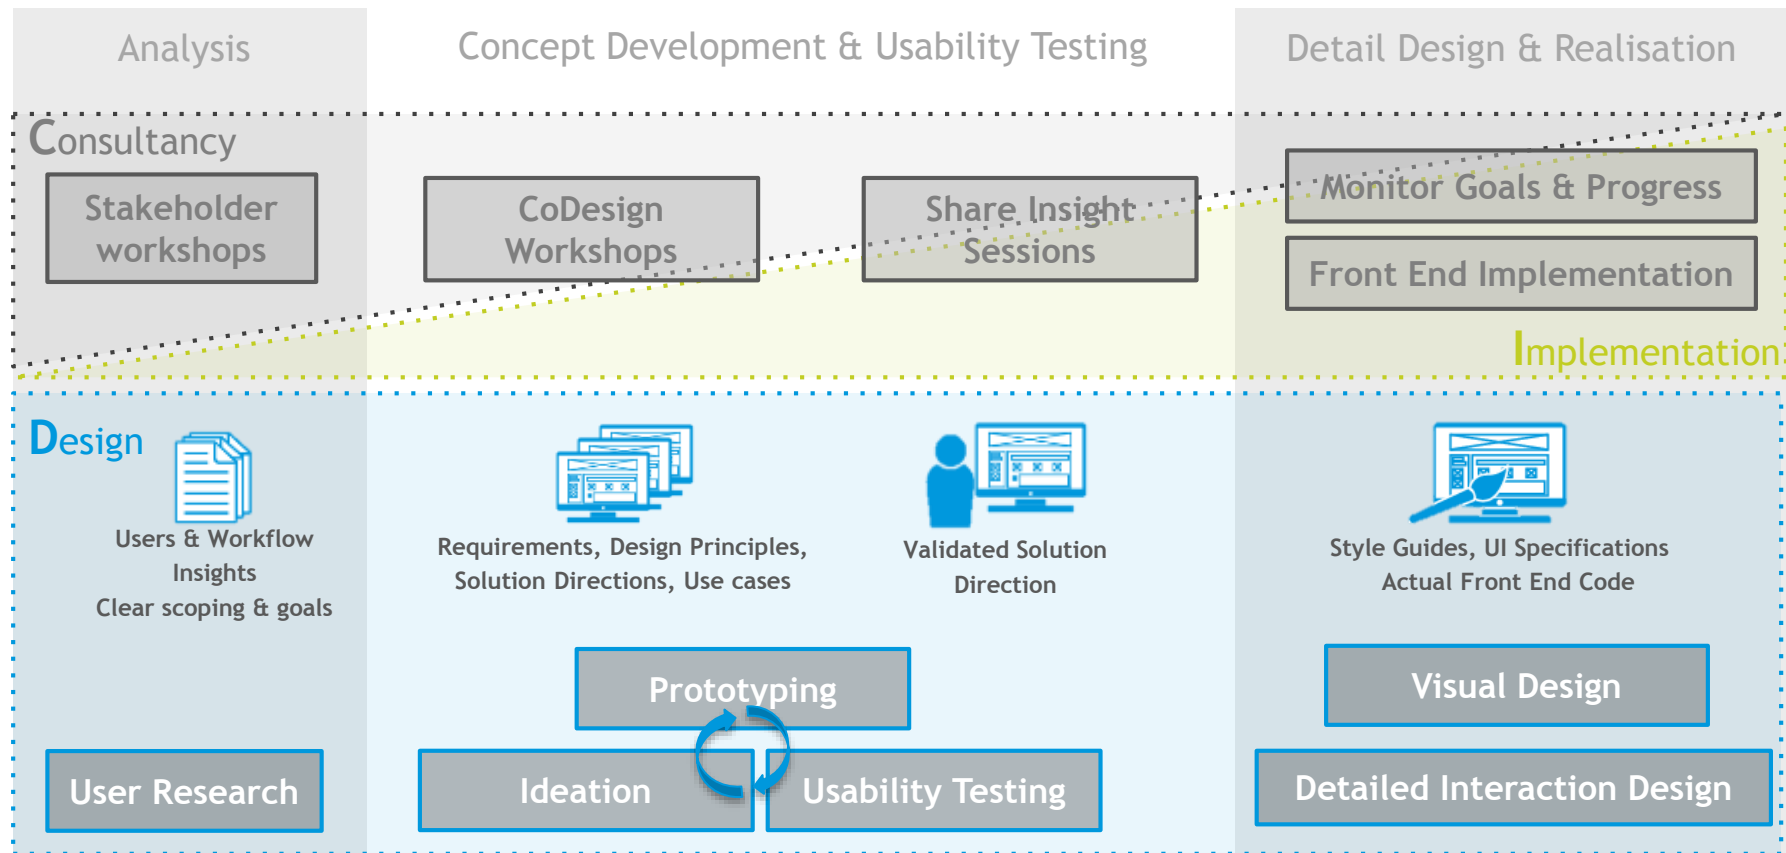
Analysis

Concept Development & Usability Testing

Detail Design & Realisation

Consultancy

Stakeholder workshops

CoDesign Workshops

Share Insight Sessions

Monitor Goals & Progress

Front End Implementation

Implementation

Design

Users & Workflow Insights
Clear scoping & goals

Requirements, Design Principles, Solution Directions, Use cases

Validated Solution Direction

Style Guides, UI Specifications
Actual Front End Code

Prototyping

Visual Design

User Research

Ideation

Usability Testing

Detailed Interaction Design